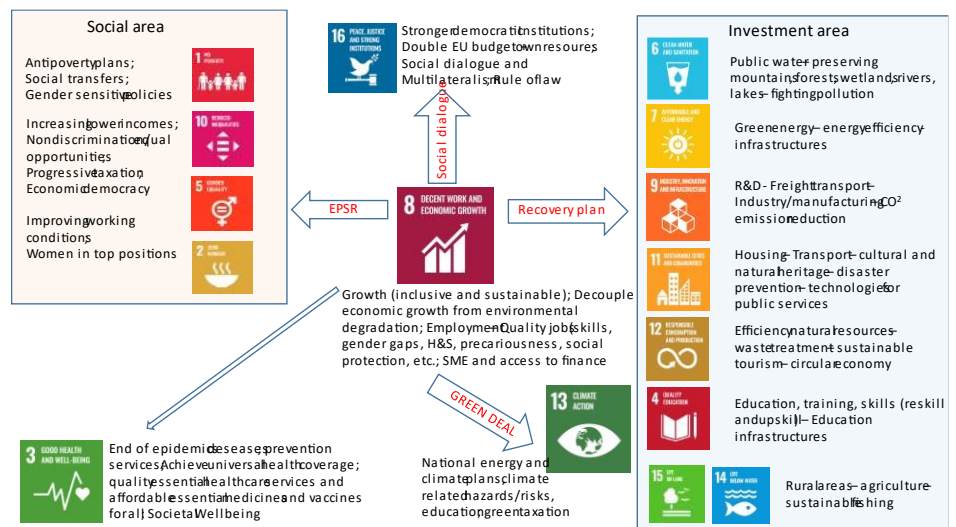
Social area

1 NO POVERTY

Antipoverty plans; Social transfers; Gender sensitive policies

10 REDUCED INEQUALITIES

Increasing lower incomes; Nondiscrimination/equal opportunities; Progressive taxation; Economic democracy

5 GENDER EQUALITY

Improving working conditions; Women in top positions

2 ZERO HUNGER

16 PEACE, JUSTICE AND STRONG INSTITUTIONS

Stronger democratic institutions; Double EU budget-own resoures; Social dialogue and Multilateralism; Rule of law

Social dialogue

EPSR

8 DECENT WORK AND ECONOMIC GROWTH

Recovery plan

Growth (inclusive and sustainable); Decouple economic growth from environmental degradation; Employment-Quality jobs (skills, gender gaps, H&S, precariousness, social protection, etc.; SME and access to finance

GREEN DEAL

13 CLIMATE ACTION

National energy and climate plans; climate related hazards/risks, education; green taxation

3 GOOD HEALTH AND WELL-BEING

End of epidemic deseases; prevention services; Achieve universal health coverage; quality essential healthcare services and affordable essential medicines and vaccines for all; Societal Wellbeing

Investment area

6 CLEAN WATER AND SANITATION

Public water - preserving mountains, forests, wetlands, rivers, lakes - fighting pollution

7 AFFORDABLE AND CLEAN ENERGY

Green energy - energy efficiency - infrastructures

9 INDUSTRY, INNOVATION AND INFRASTRUCTURE

R&D - Freight transport - Industry/manufacturing - $CO^2$ emission reduction

11 SUSTAINABLE CITIES AND COMMUNITIES

Housing - Transport - cultural and natural heritage - disaster prevention - technologies for public services

12 RESPONSIBLE CONSUMPTION AND PRODUCTION

Efficiency natural resources - waste treatment - sustainable tourism - circular economy

4 QUALITY EDUCATION

Education, training, skills (reskill and upskill) - Education infrastructures

15 LIFE ON LAND

14 LIFE BELOW WATER

Rural areas - agriculture - sustainable fishing